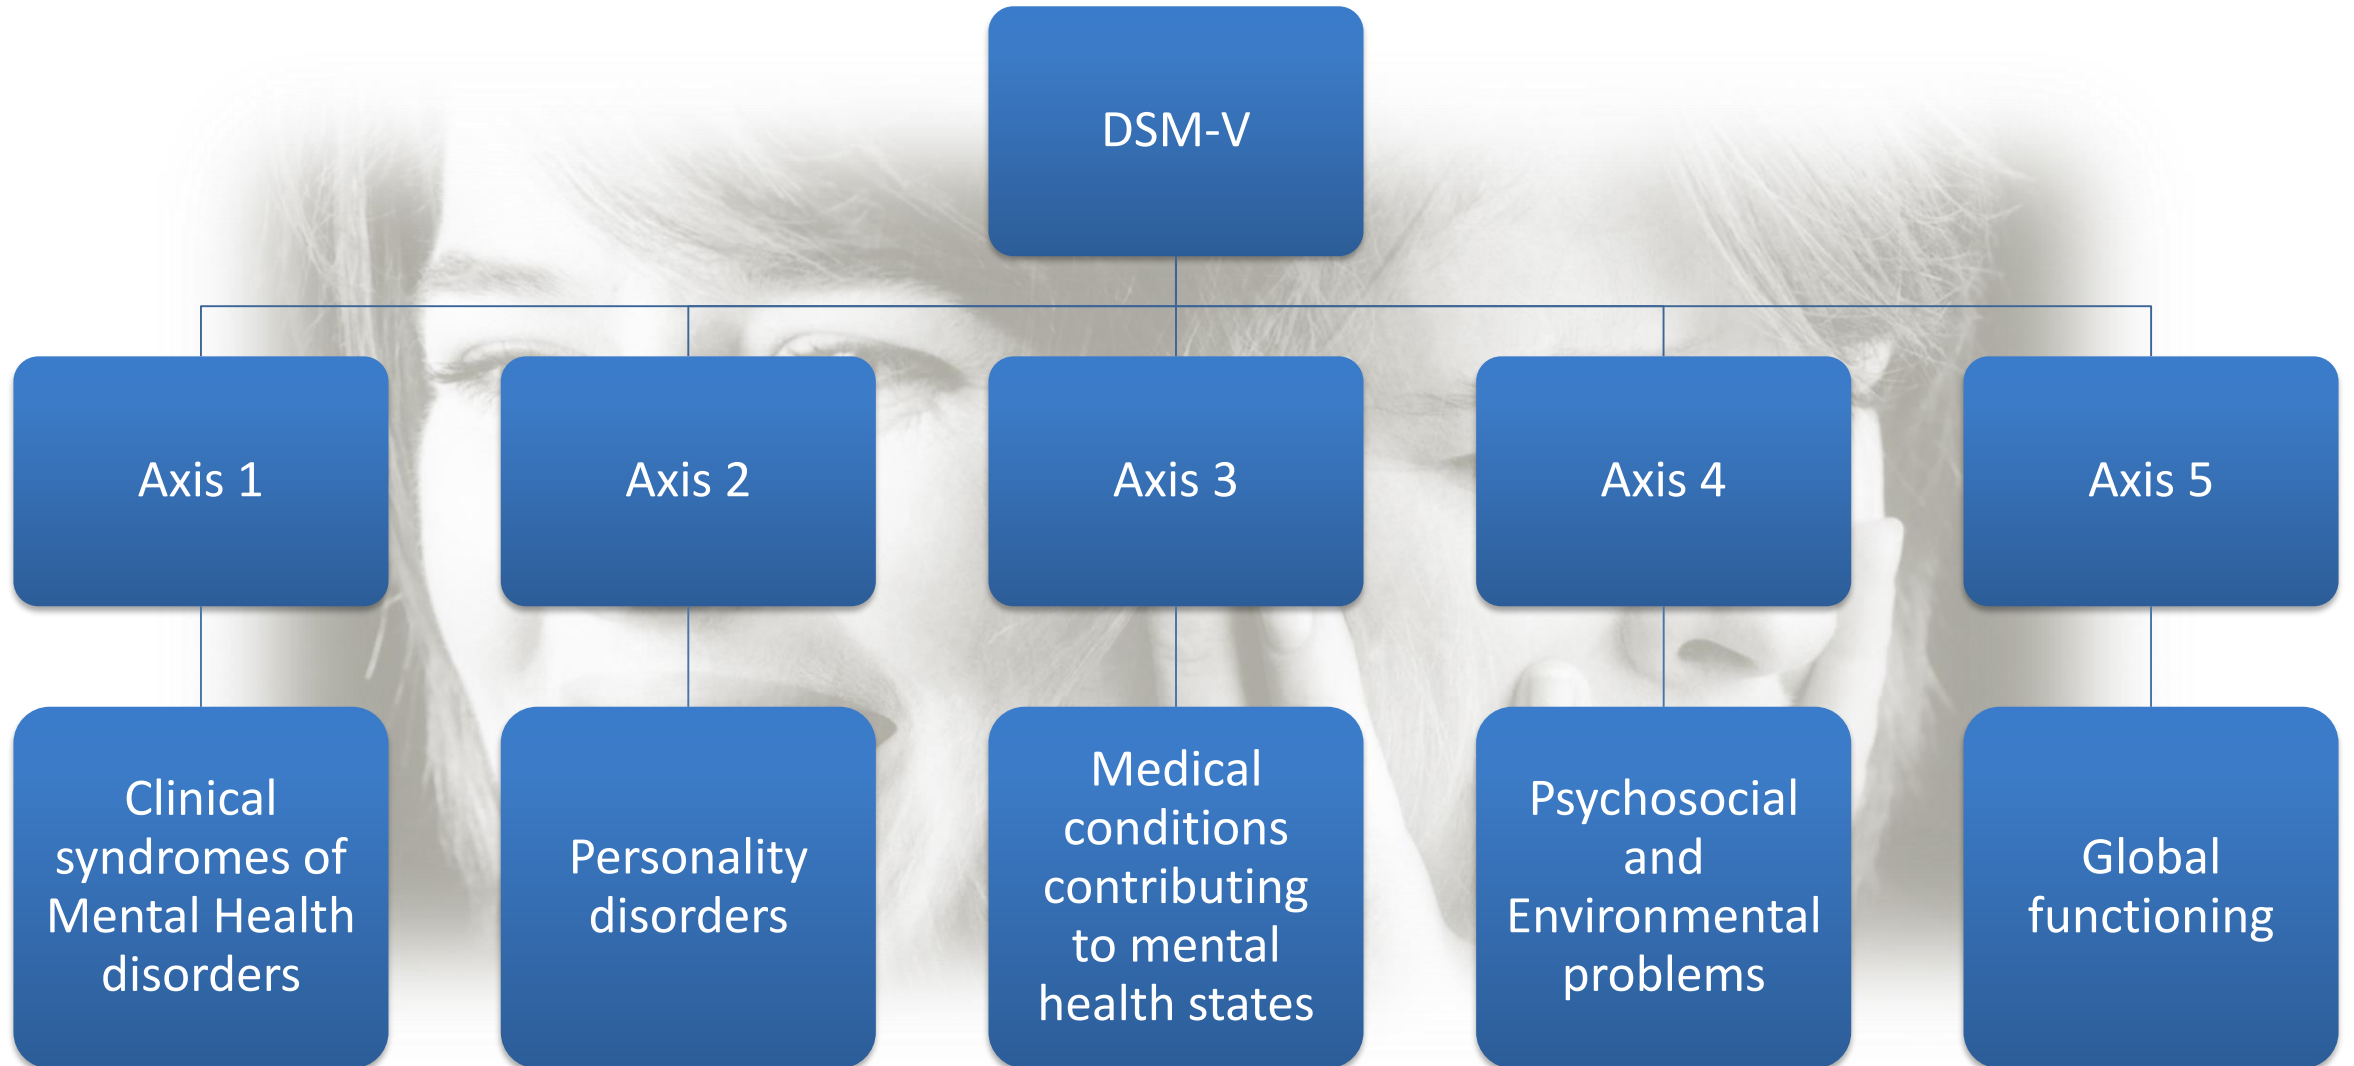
DSM-V

Axis 1

Clinical syndromes of Mental Health disorders

Axis 2

Personality disorders

Axis 3

Medical conditions contributing to mental health states

Axis 4

Psychosocial and Environmental problems

Axis 5

Global functioning